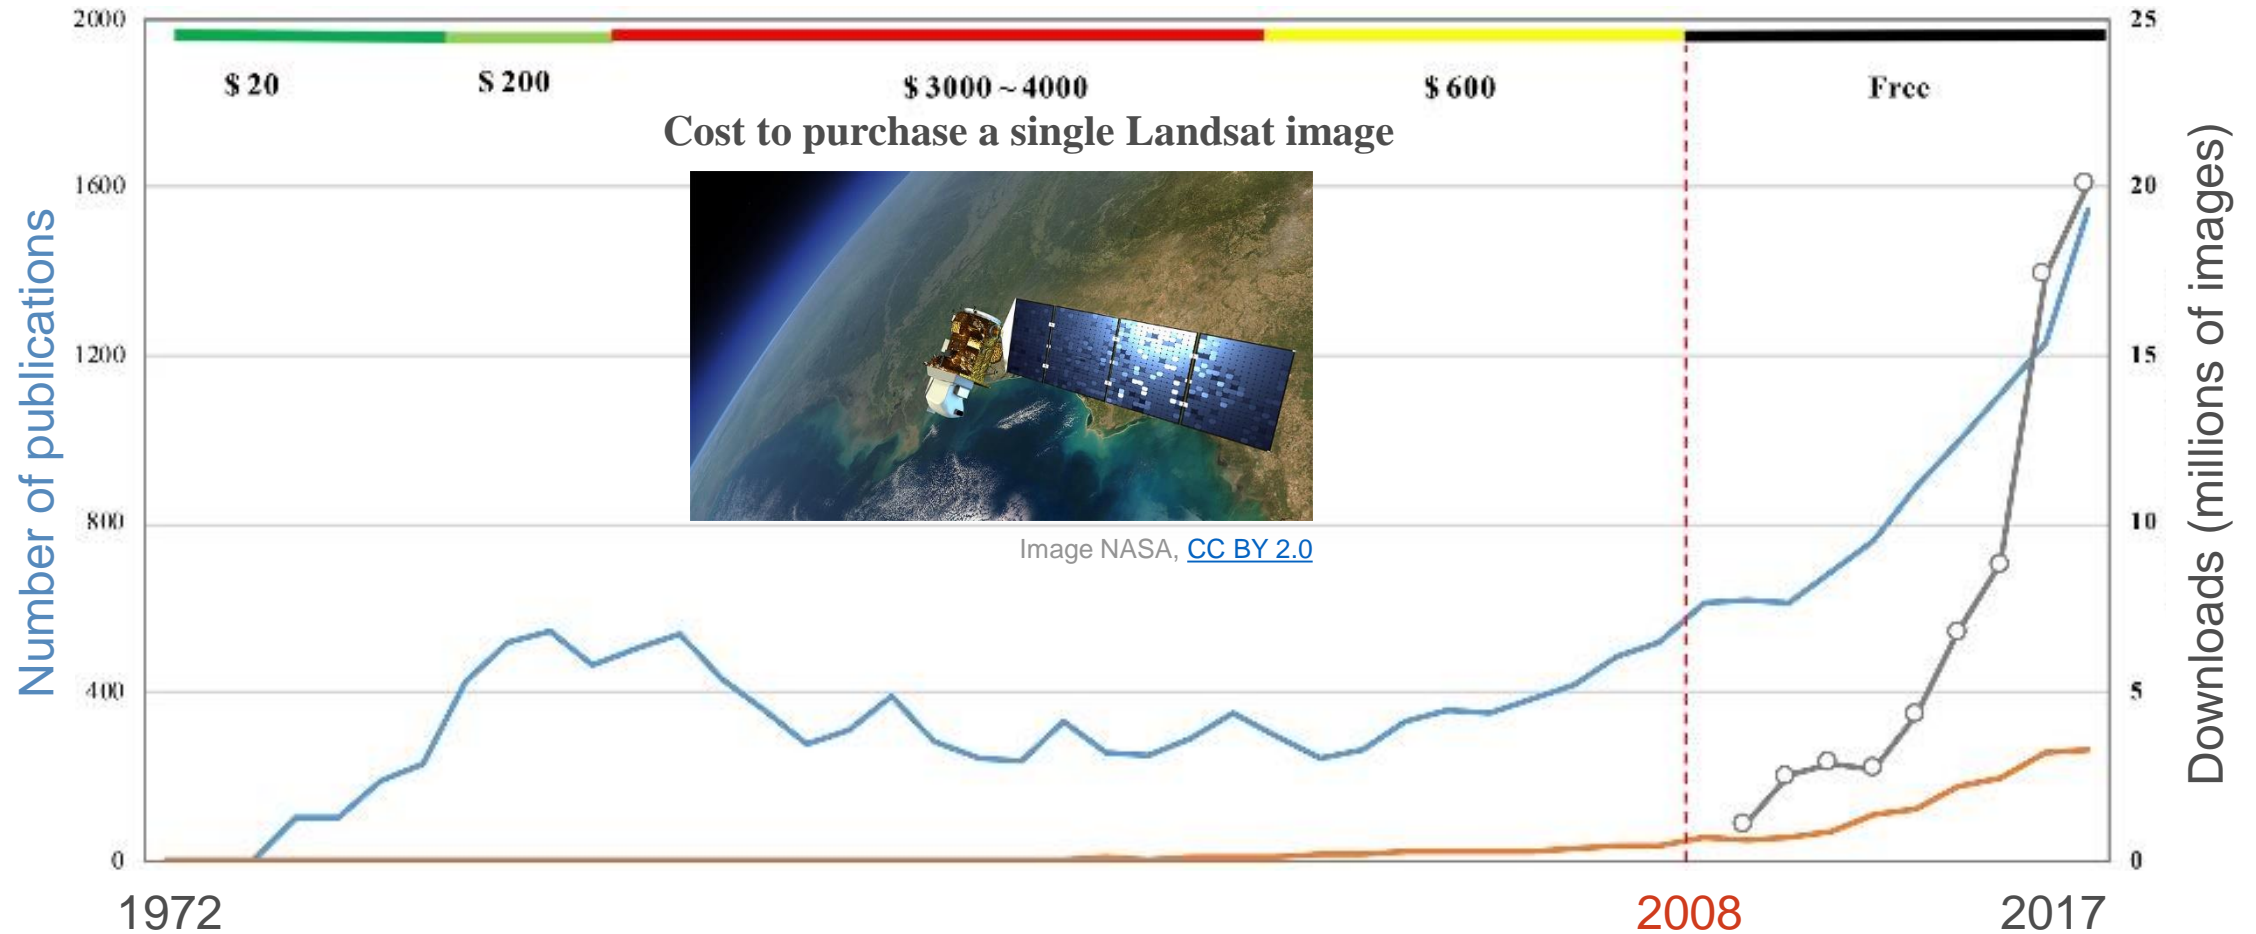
$ 20
$ 200
$ 3000 ~ 4000
$ 600
Free
Cost to purchase a single Landsat image

Image NASA, CC BY 2.0

Number of publications
2000
1600
1200
800
400
0

Downloads (millions of images)
25
20
15
10
5
0

1972
2008
2017